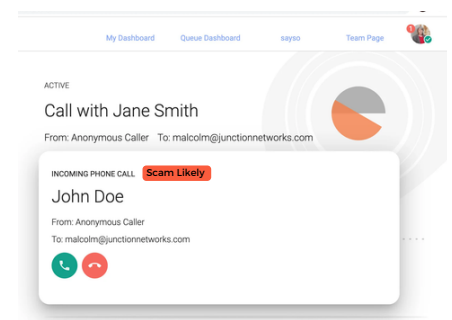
My Dashboard Queue Dashboard sayso Team Page

1

ACTIVE

Call with Jane Smith

From: Anonymous Caller To: malcolm@junctionnetworks.com

INCOMING PHONE CALL Scam Likely

John Doe

From: Anonymous Caller

To: malcolm@junctionnetworks.com